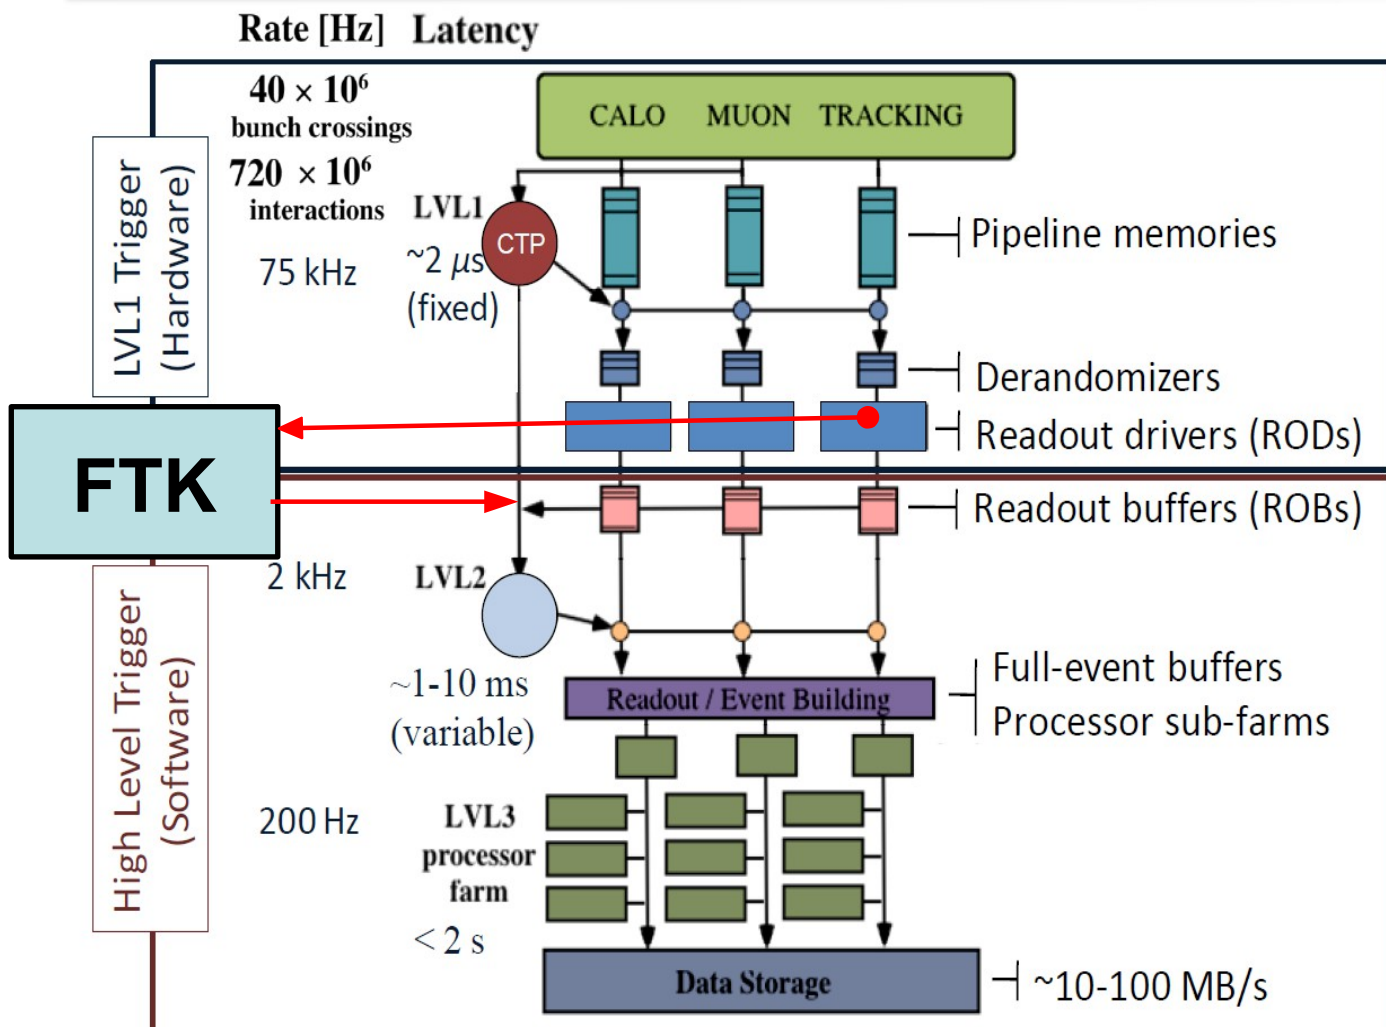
Rate [Hz] Latency

$40 \times 10^6$ bunch crossings

$720 \times 10^6$ interactions

LVL1 Trigger (Hardware)

75 kHz

LVL1

CTP

~2 $\mu s$ (fixed)

CALO MUON TRACKING

Pipeline memories

Derandomizers

Readout drivers (RODs)

FTK

Readout buffers (ROBs)

2 kHz

LVL2

~1-10 ms (variable)

Readout / Event Building

Full-event buffers
Processor sub-farms

High Level Trigger (Software)

200 Hz

LVL3 processor farm

< 2 s

Data Storage

~10-100 MB/s